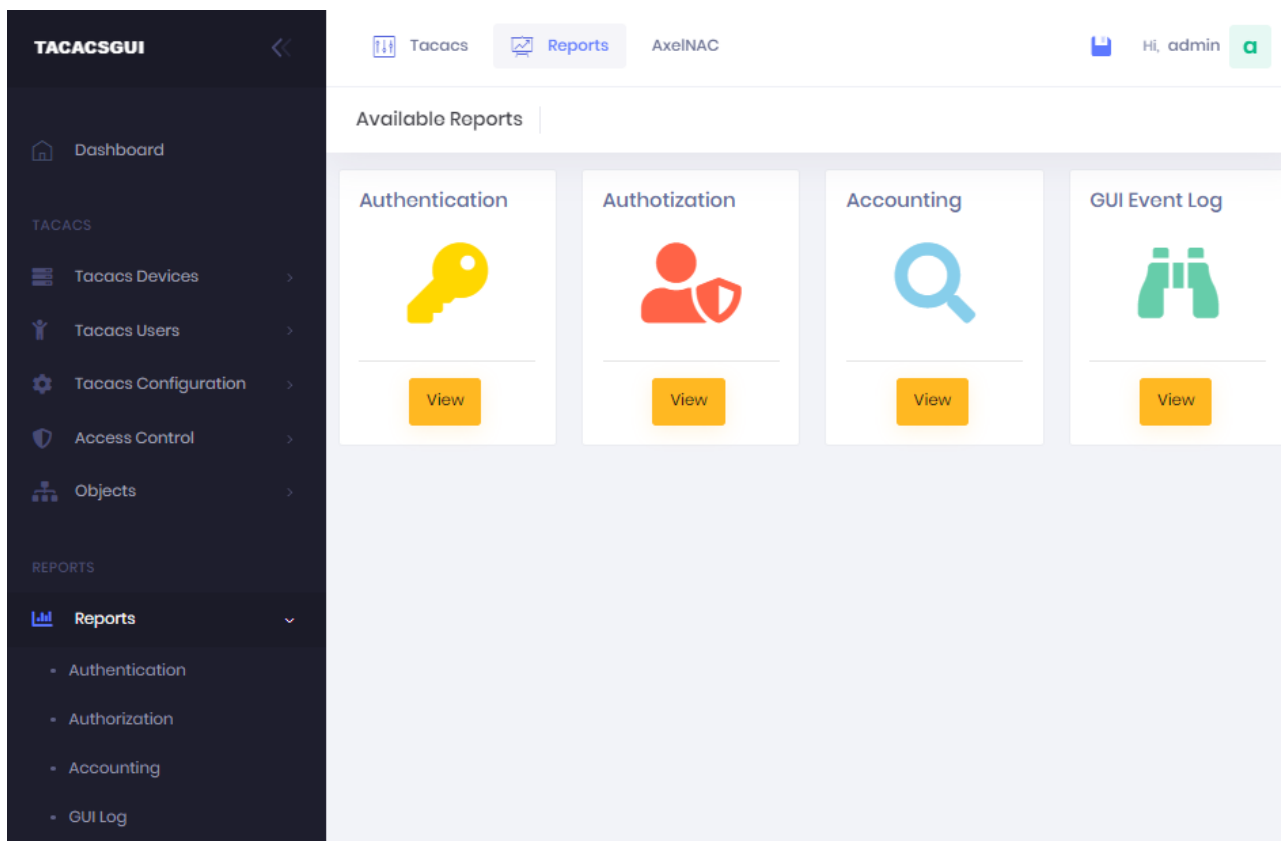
TACACSGUI

Dashboard

TACACS

Tacacs Devices

Tacacs Users

Tacacs Configuration

Access Control

Objects

REPORTS

Reports

Authentication

Authorization

Accounting

GUI Log

Tacacs Reports AxelNAC

Hi, admin a

Available Reports

Authentication

View

Authotization

View

Accounting

View

GUI Event Log

View